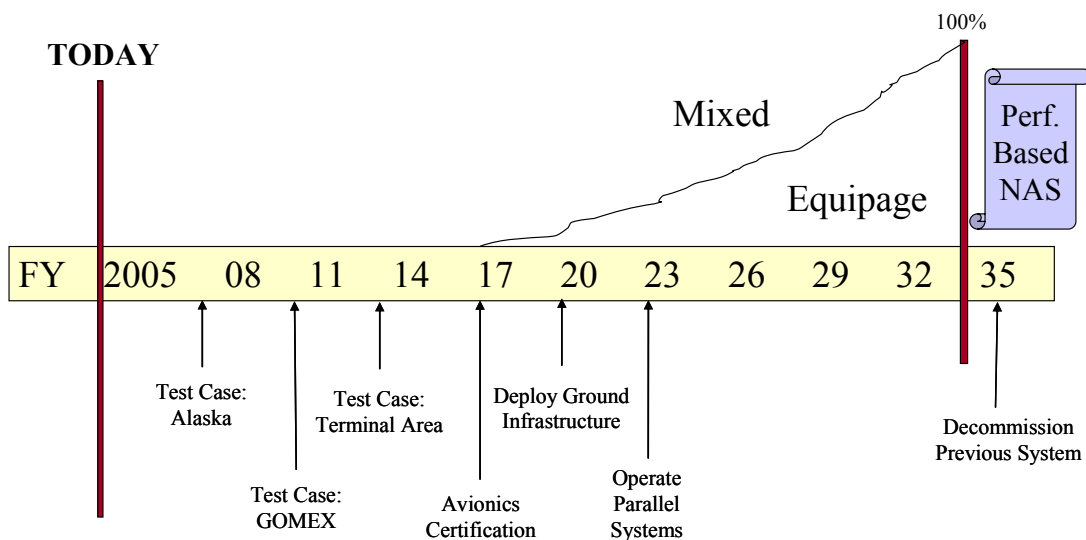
TODAY

100%

Mixed

Equipage

Perf. Based NAS

FY 2005 08 11 14 17 20 23 26 29 32 35

Test Case: Alaska

Test Case: GOMEX

Test Case: Terminal Area

Avionics Certification

Deploy Ground Infrastructure

Operate Parallel Systems

Decommission Previous System